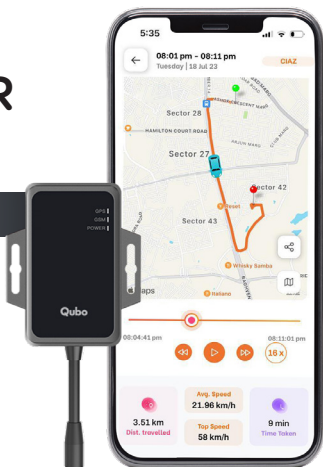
R

5:35

08:01 pm - 08:11 pm
Tuesday | 18 Jul 23

CIAZ

Sector 28

HAMILTON COURT ROAD

Sector 27

Sector 42

Sector 43

Whisky Samba

Italiano

GPS
GSM
POWER

Qubo

08:04:41 pm

08:11:01 pm

16 x

3.51 km
Dist. travelled

Avg. Speed
21.96 km/h

Top Speed
58 km/h

9 min
Time Taken